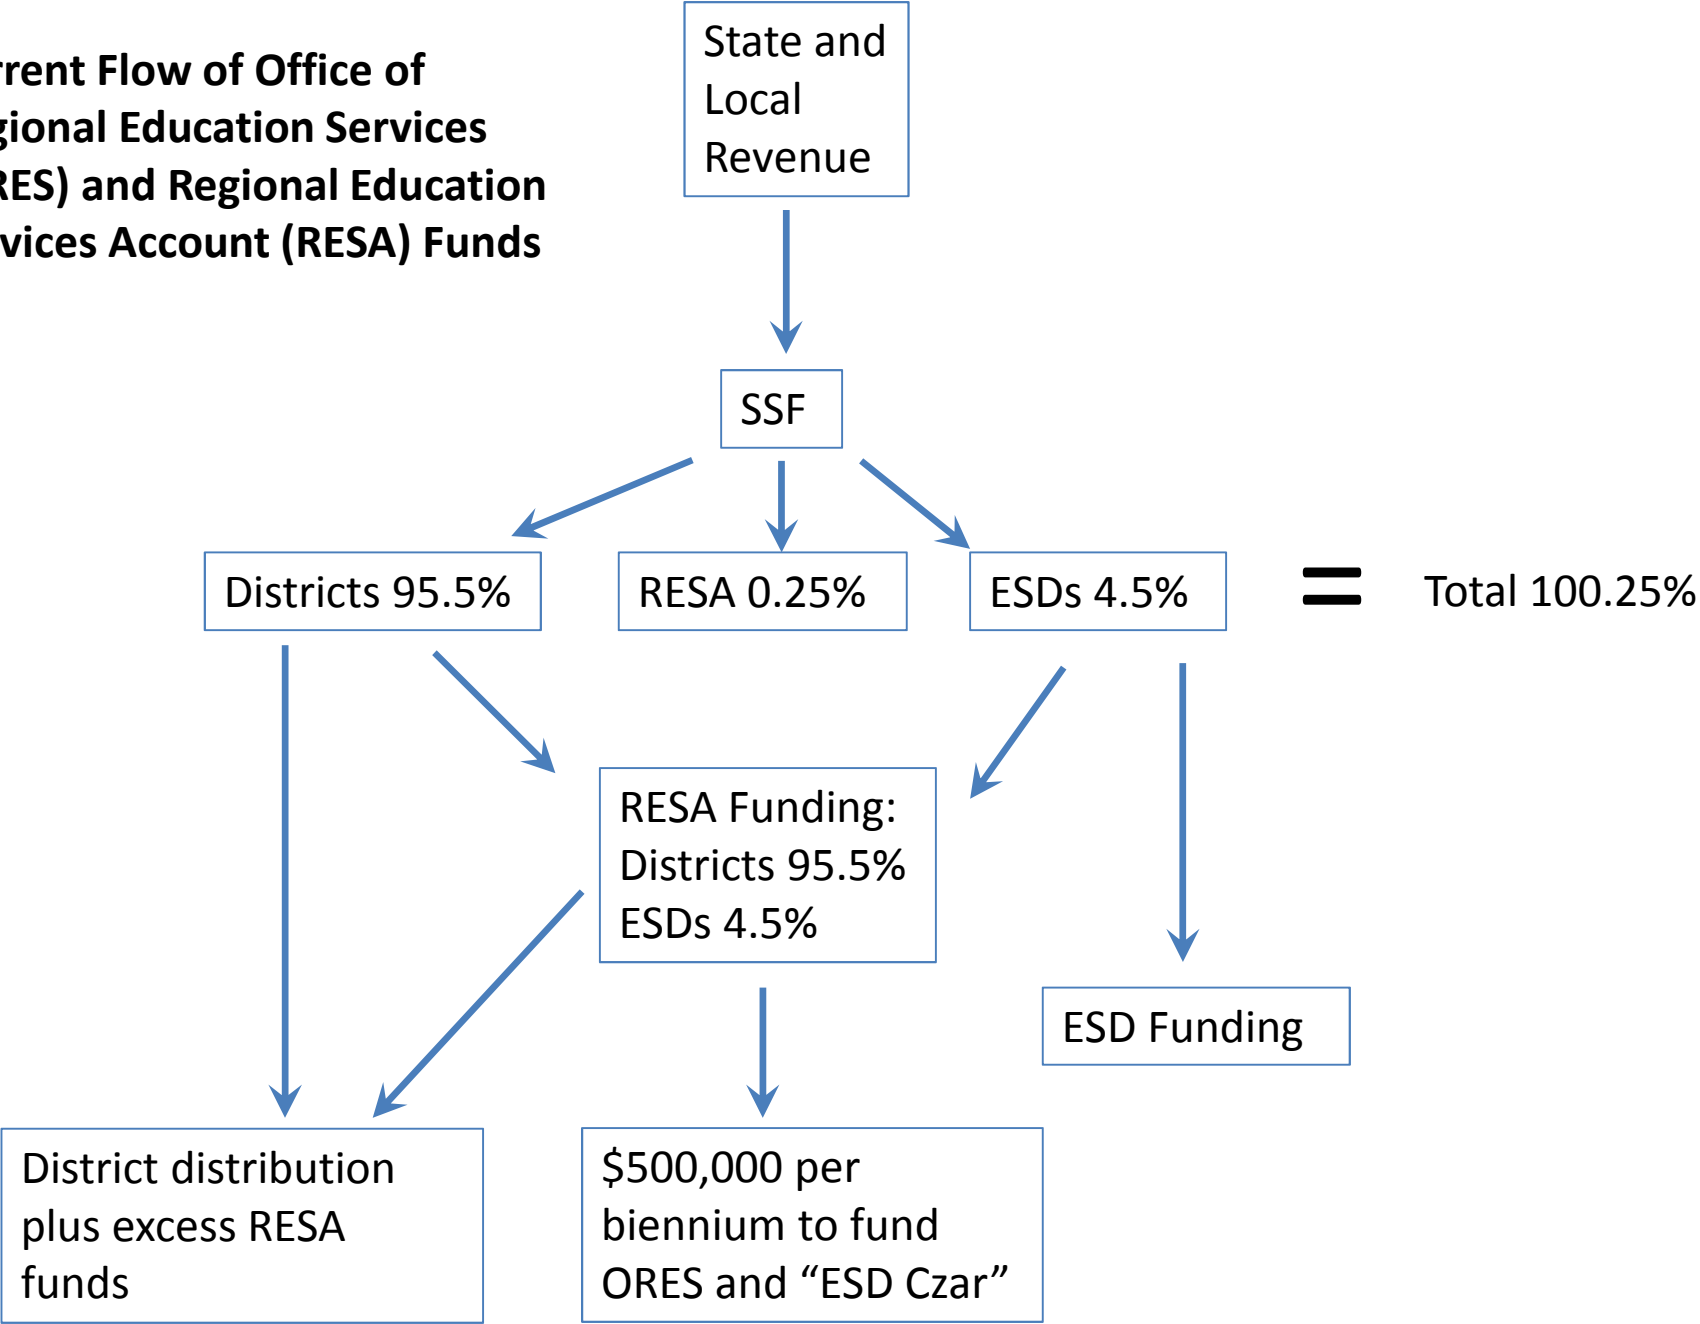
rrent Flow of Office of gional Education Services RES) and Regional Education vices Account (RESA) Funds

State and Local Revenue

SSF

Districts 95.5%

RESA 0.25%

ESDs 4.5%

=

Total 100.25%

RESA Funding: Districts 95.5% ESDs 4.5%

ESD Funding

District distribution plus excess RESA funds

$500,000 per biennium to fund ORES and “ESD Czar”